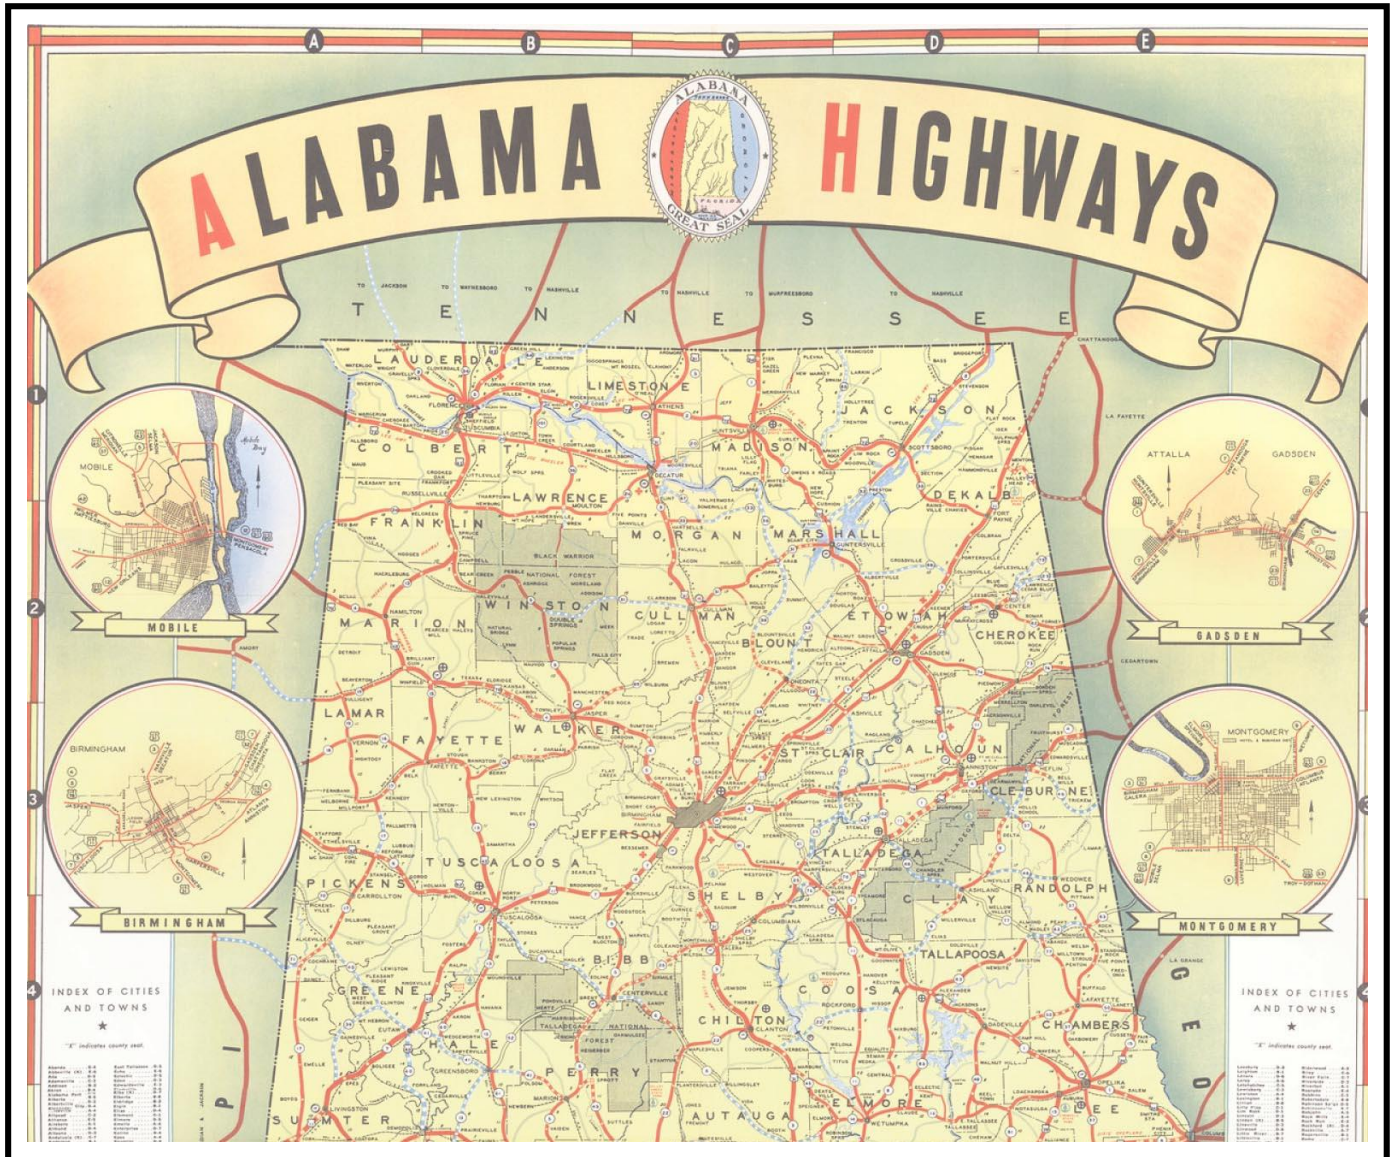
A B C D E

ALABAMA HIGHWAYS

ALABAMA GREAT SEAL

TO JACKSON TO WAYNESBORO TO NASHVILLE TO NASHVILLE TO MURFREESBORO TO NASHVILLE

TENNESSEE

LAUDERDALE LIMESTONE JACKSON COLBERT MADISON LAWRENCE DEKALB FRANKLIN MORGAN MARSHALL WINSTON CULLMAN ETOWAH CHEROKEE MARION BLOUNT LAMAR FAYETTE WALKER ST. CLAIR CALHOUN CLEBURNE JEFFERSON TUSCALOOSA TALLADEGA PICKENS SHELBY RANDOLPH CLAY GREENE BIBB TALLAPOOSA COOSA CHILTON CHAMBERS HALE PERRY SUMTER AUTAUGA ELMORE LEE

BLACK WARRIOR NATIONAL FOREST

DECATUR HUNTSVILLE FLORENCE ATHENS GADSDEN ANNISTON BIRMINGHAM TUSCALOOSA

MOBILE Mobile Bay

MOBILE

ATTALLA GADSDEN

GADSDEN

BIRMINGHAM

BIRMINGHAM

MONTGOMERY

MONTGOMERY

INDEX OF CITIES AND TOWNS

INDEX OF CITIES AND TOWNS

1 2 3 4